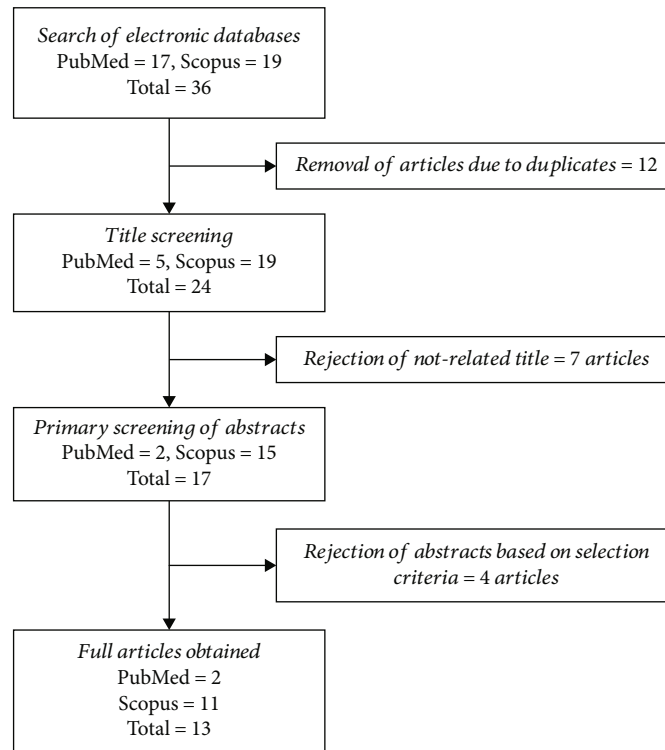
Search of electronic databases
PubMed = 17, Scopus = 19
Total = 36

Removal of articles due to duplicates = 12

Title screening
PubMed = 5, Scopus = 19
Total = 24

Rejection of not-related title = 7 articles

Primary screening of abstracts
PubMed = 2, Scopus = 15
Total = 17

Rejection of abstracts based on selection criteria = 4 articles

Full articles obtained
PubMed = 2
Scopus = 11
Total = 13